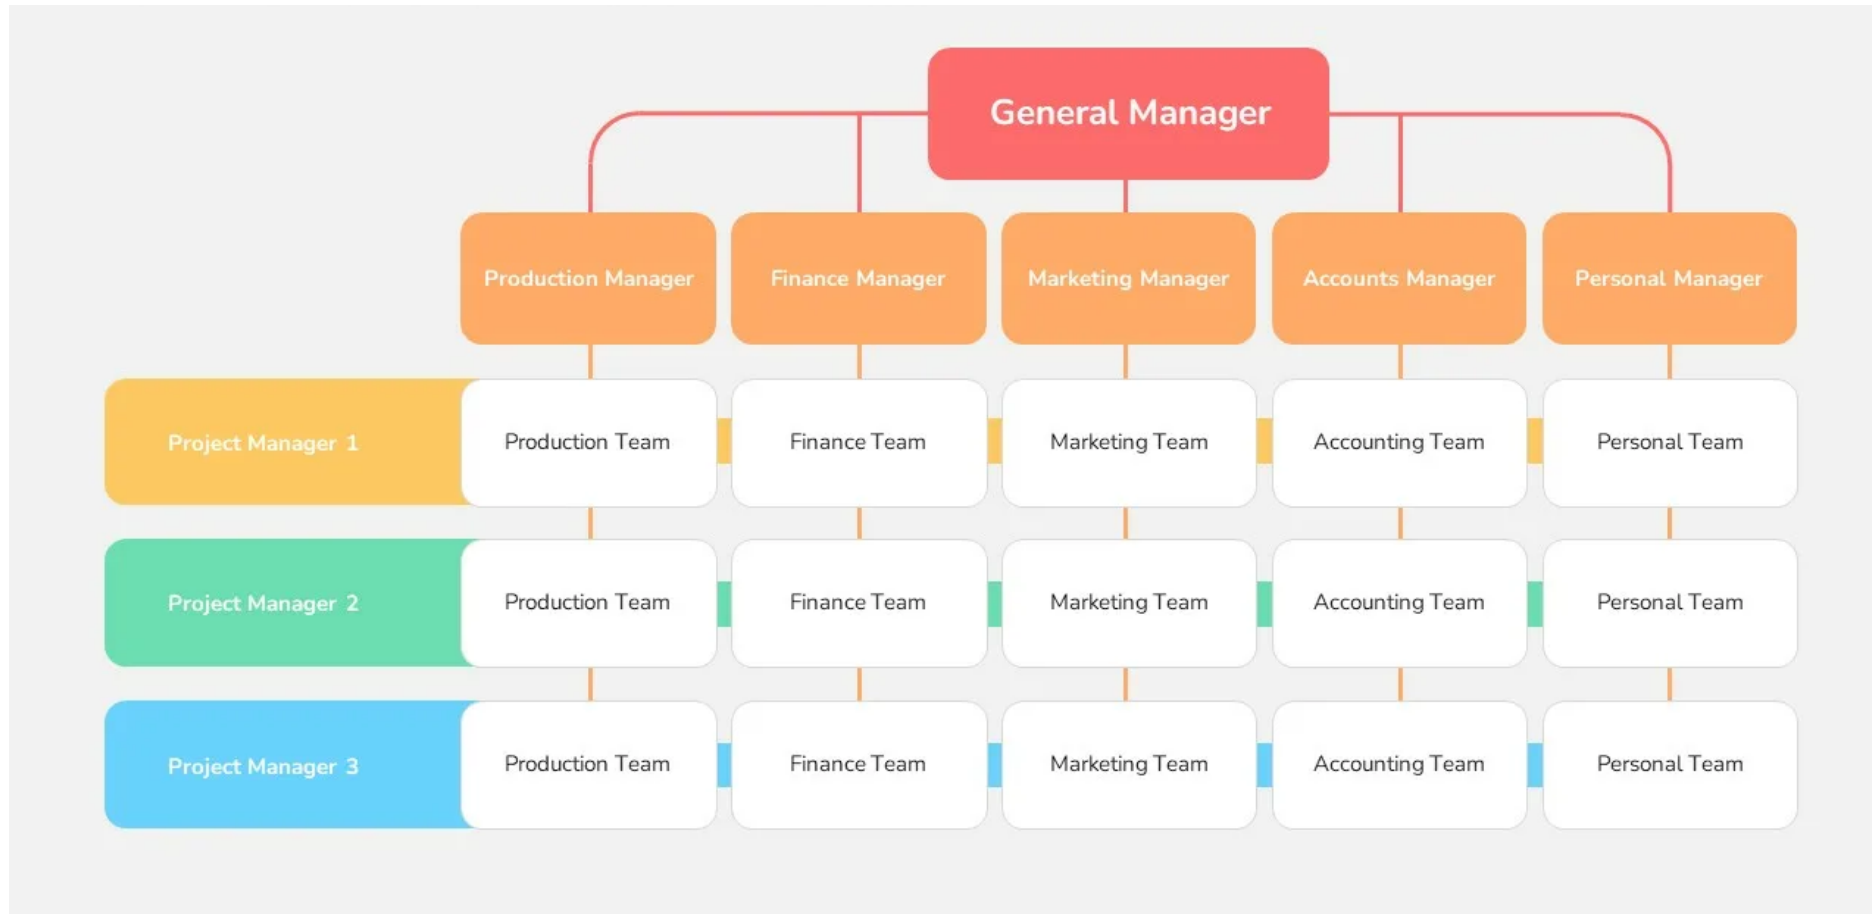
General Manager

Production Manager

Finance Manager

Marketing Manager

Accounts Manager

Personal Manager

Project Manager 1

Production Team

Finance Team

Marketing Team

Accounting Team

Personal Team

Project Manager 2

Production Team

Finance Team

Marketing Team

Accounting Team

Personal Team

Project Manager 3

Production Team

Finance Team

Marketing Team

Accounting Team

Personal Team